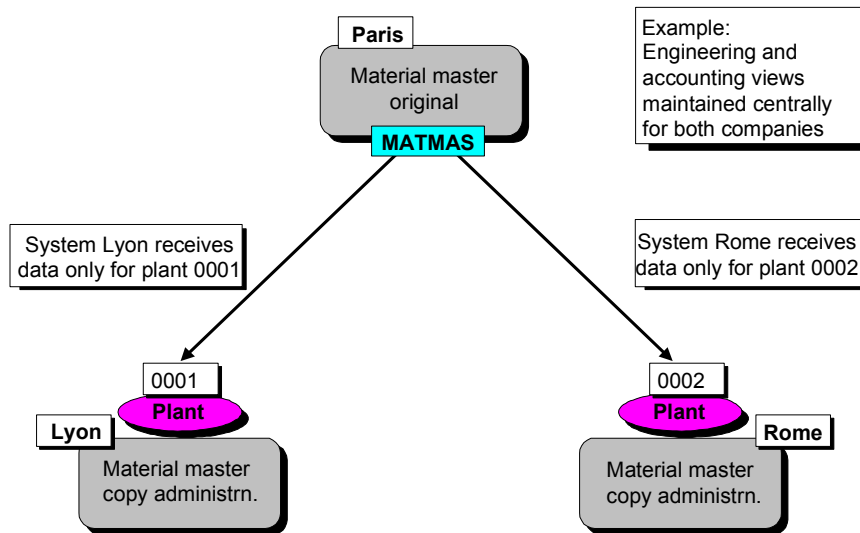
Paris

Material master original

MATMAS

Example: Engineering and accounting views maintained centrally for both companies

System Lyon receives data only for plant 0001

System Rome receives data only for plant 0002

0001

Plant

Lyon

Material master copy administrn.

0002

Plant

Rome

Material master copy administrn.